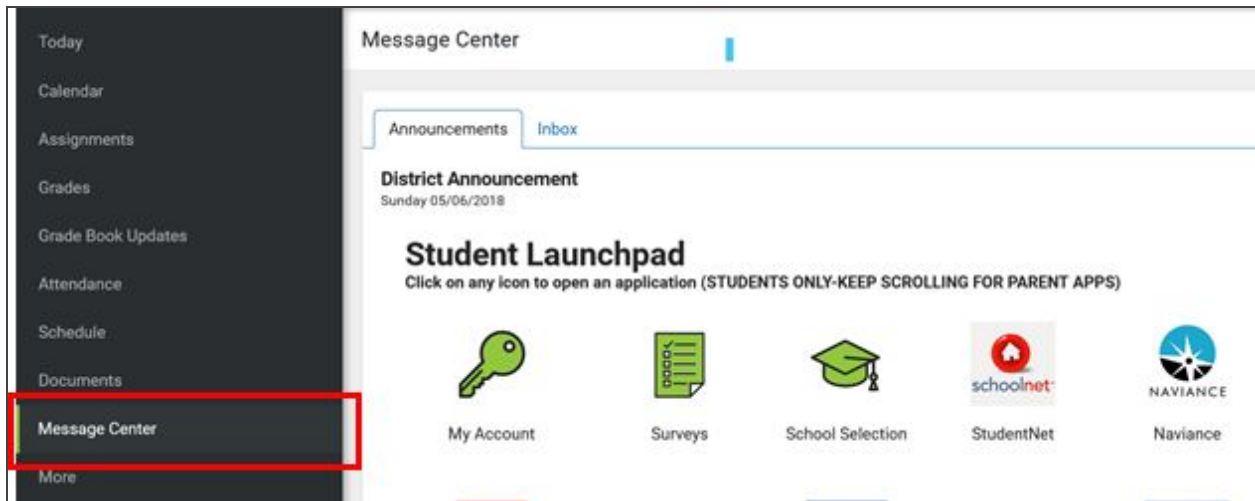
Today
Calendar
Assignments
Grades
Grade Book Updates
Attendance
Schedule
Documents
Message Center
More

Message Center

Announcements Inbox

District Announcement
Sunday 05/06/2018

Student Launchpad
Click on any icon to open an application (STUDENTS ONLY-KEEP SCROLLING FOR PARENT APPS)

My Account
Surveys
School Selection
schoolnet
StudentNet
NAVIANCE
Naviance